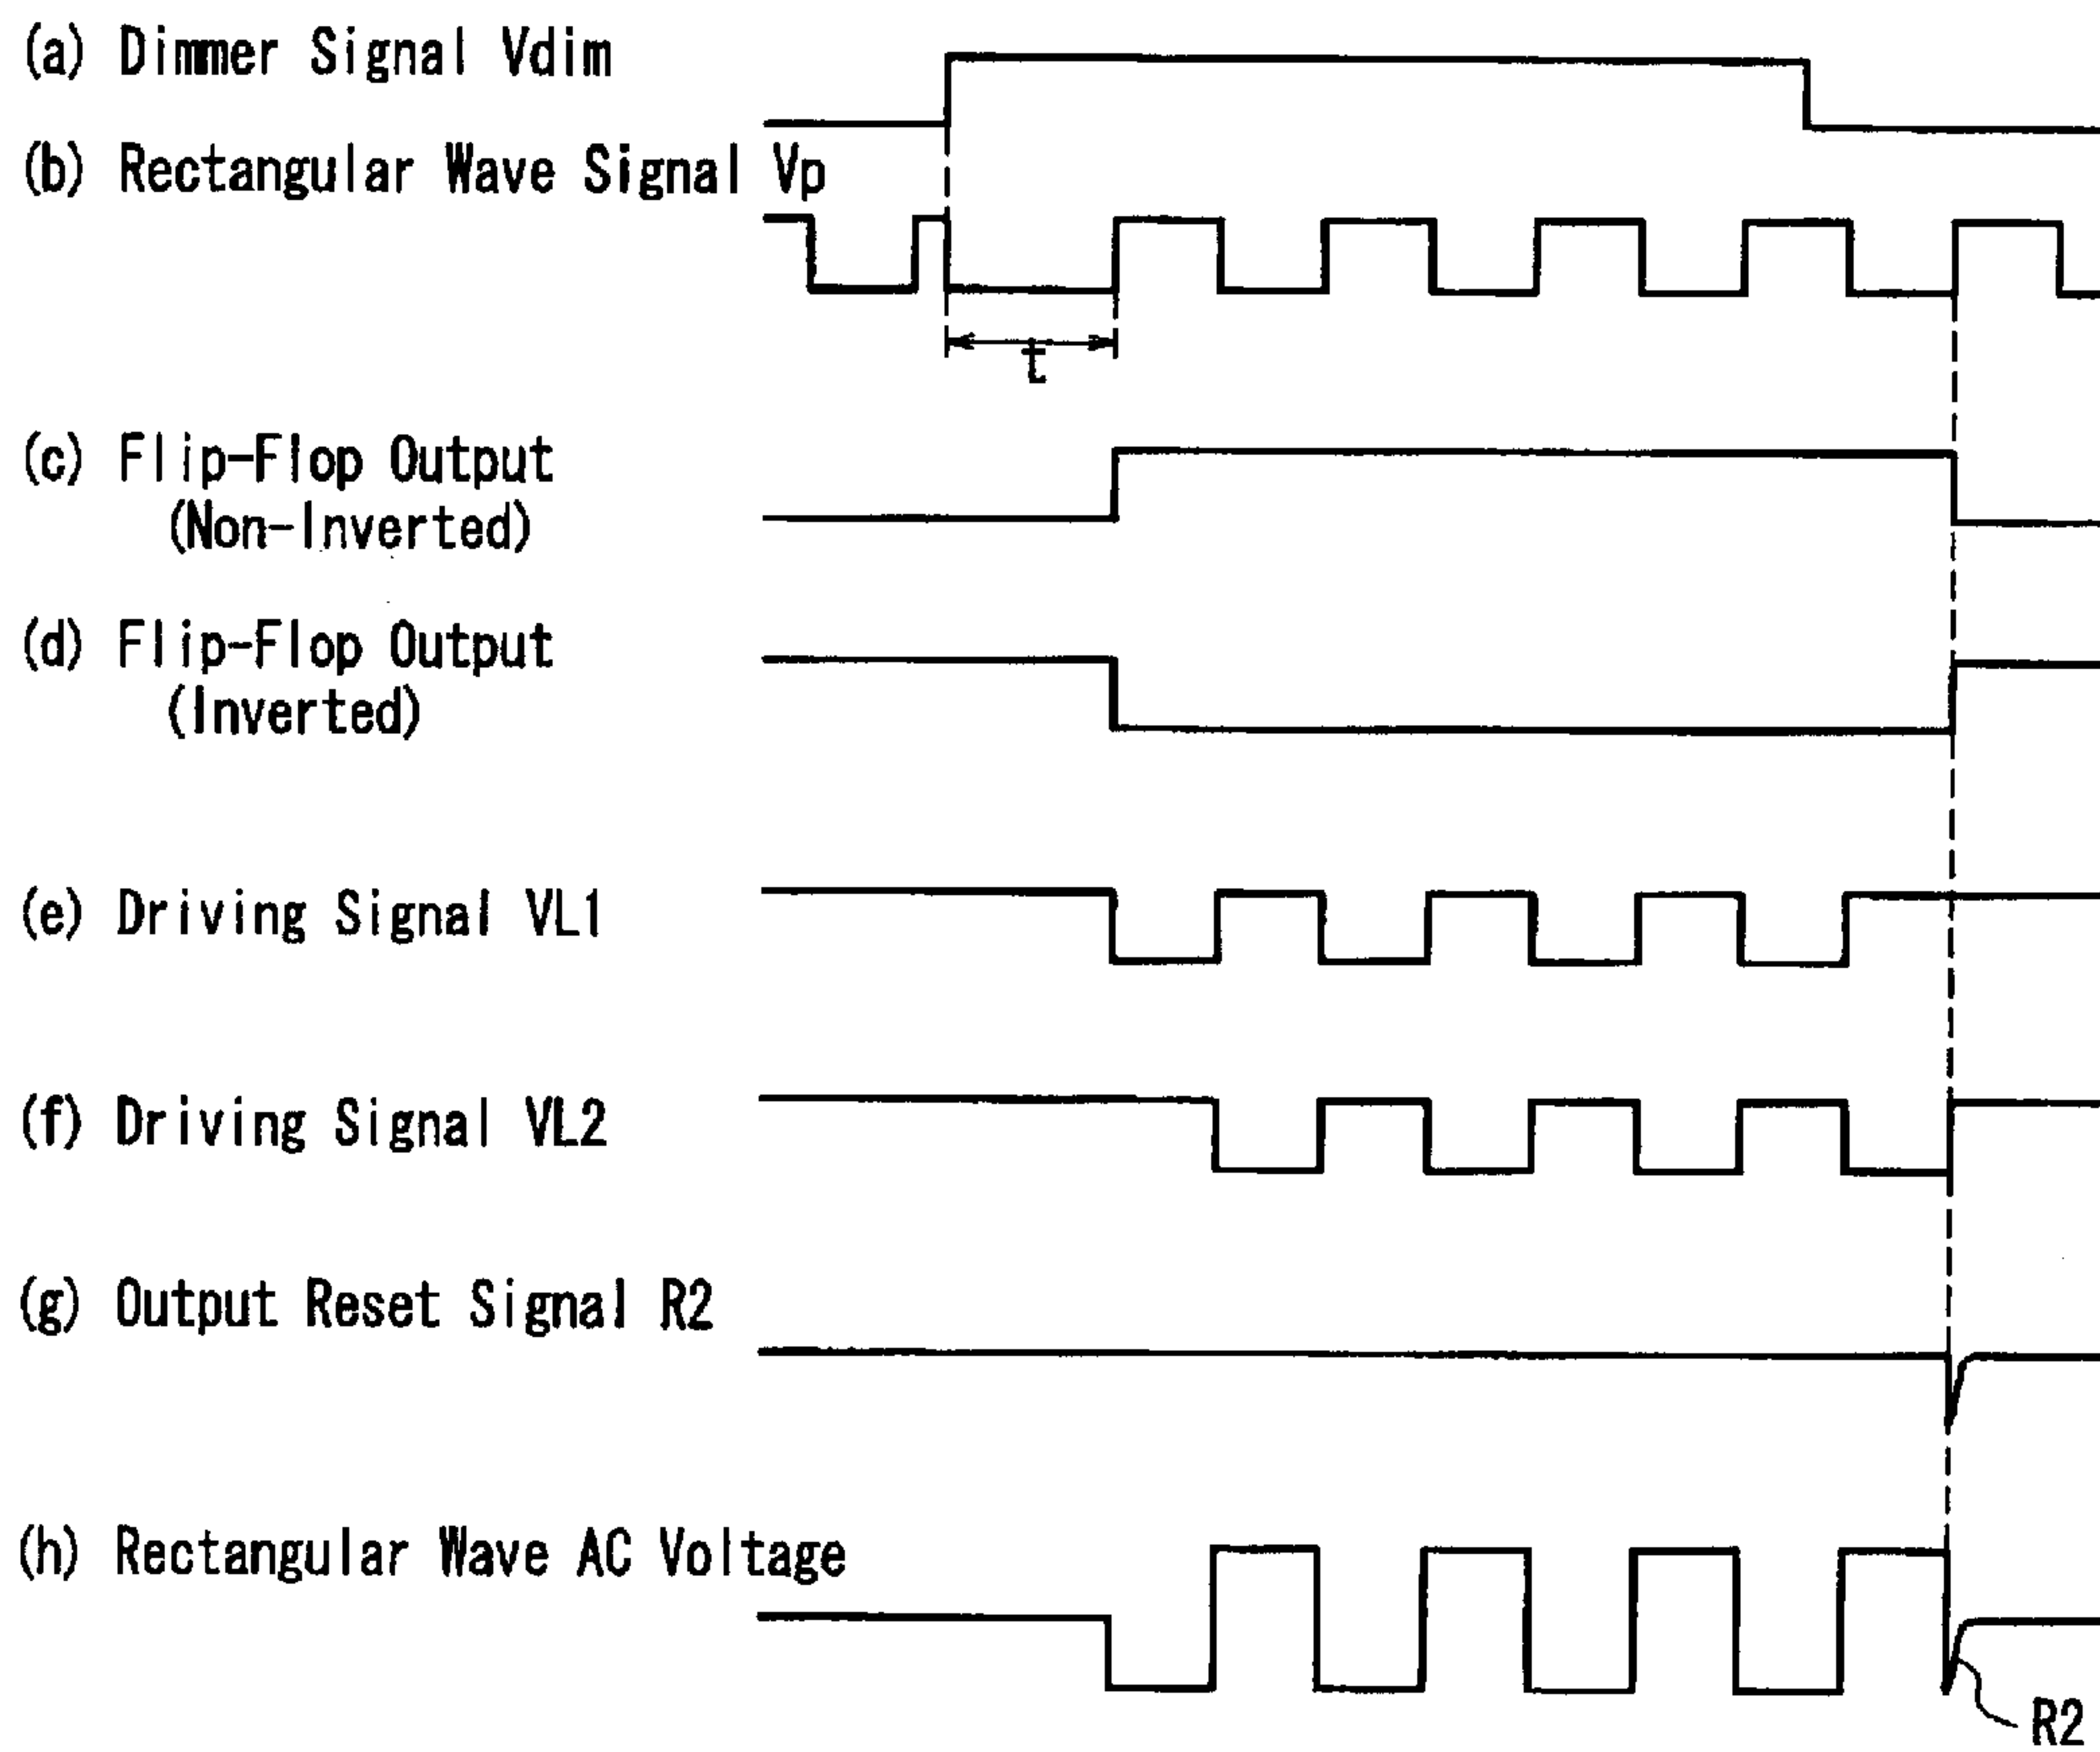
(a) Dimmer Signal Vdim

(b) Rectangular Wave Signal Vp

t

(c) Flip-Flop Output (Non-Inverted)

(d) Flip-Flop Output (Inverted)

(e) Driving Signal VL1

(f) Driving Signal VL2

(g) Output Reset Signal R2

(h) Rectangular Wave AC Voltage

R2